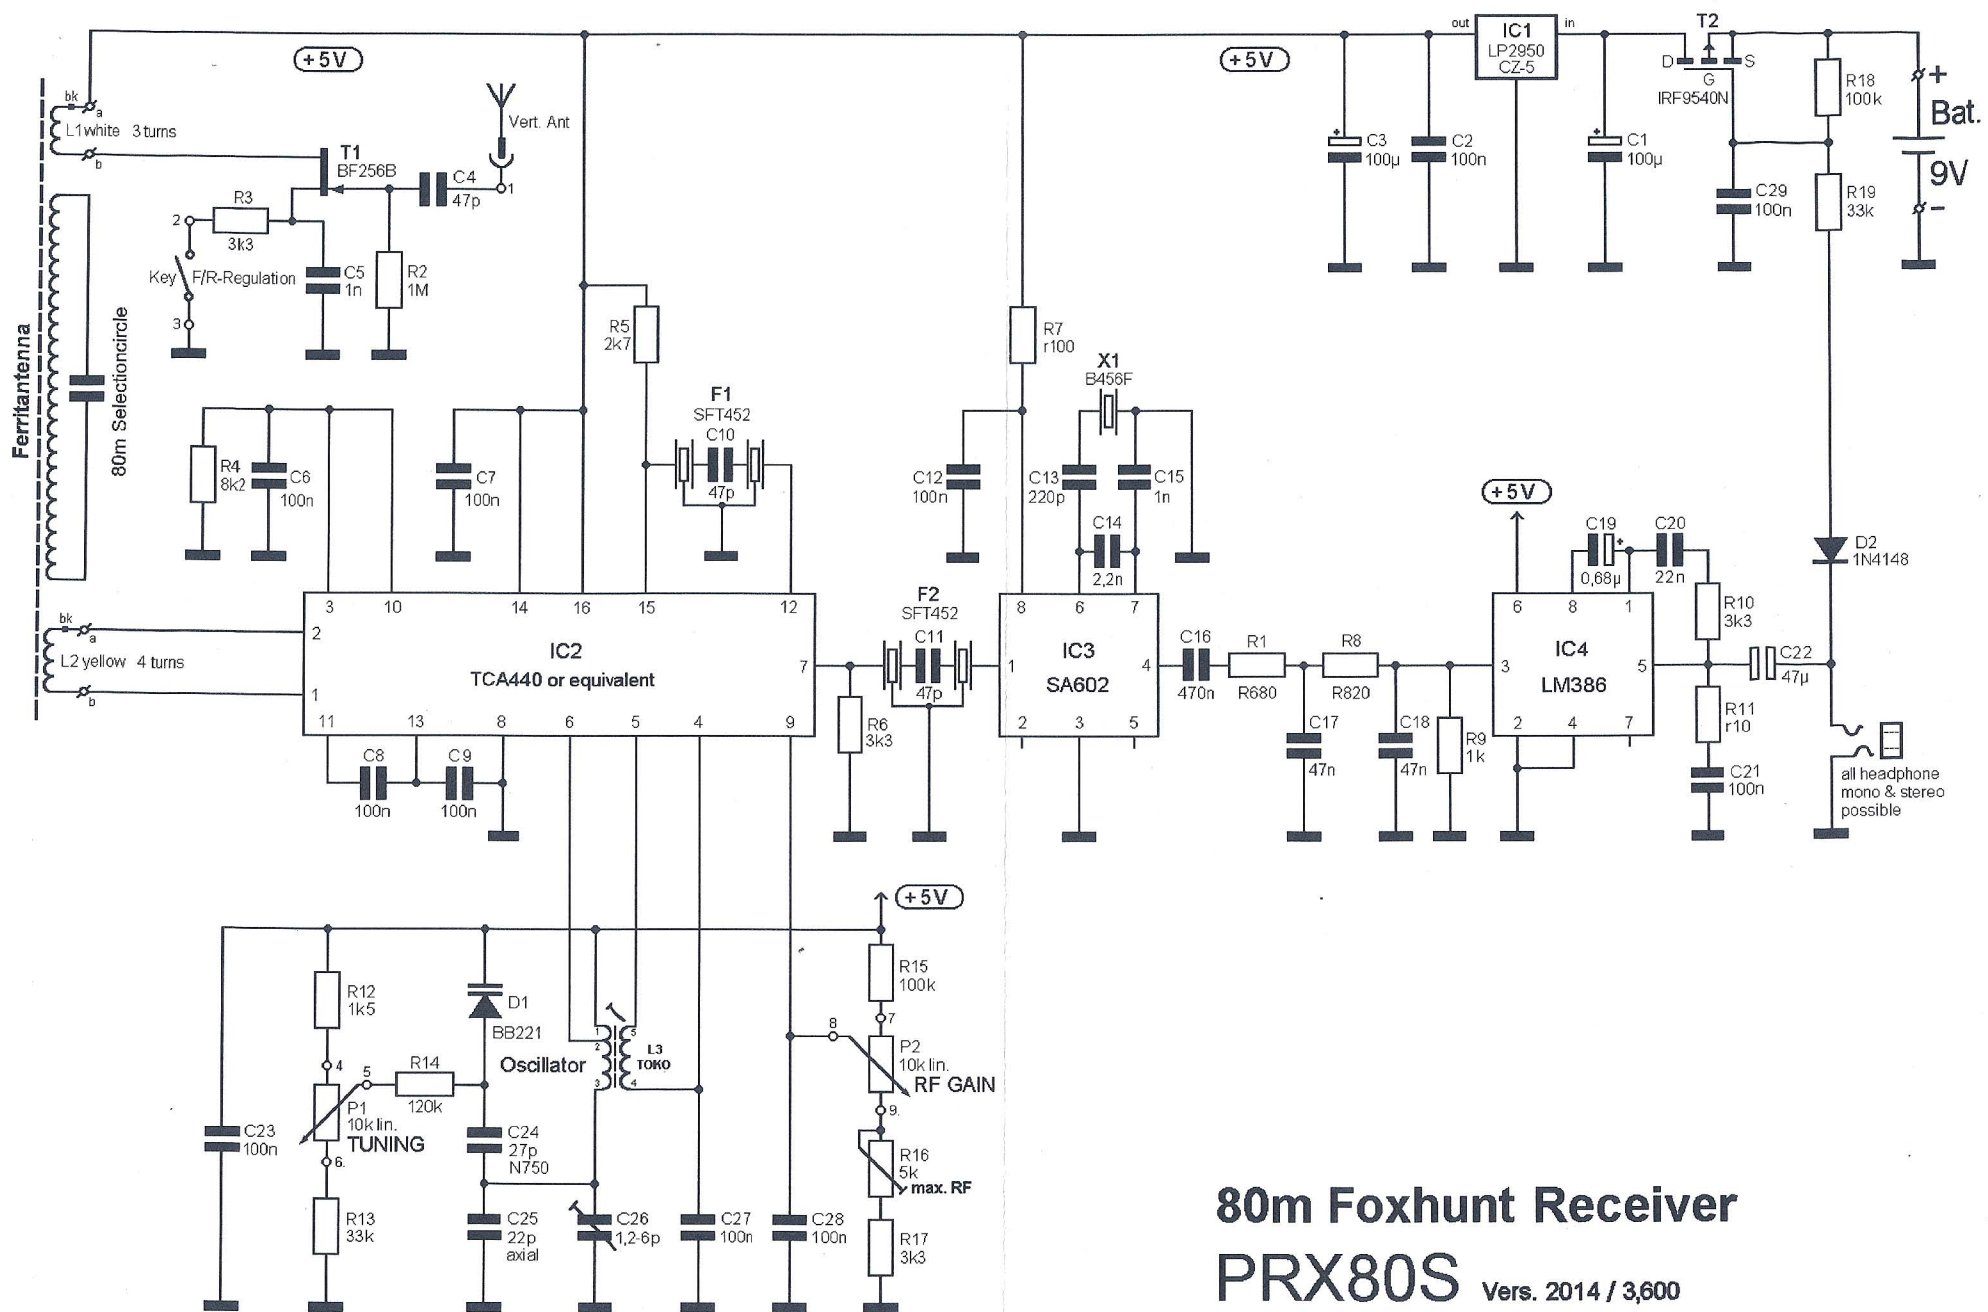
+5V

+5V

IC1
LP2950
CZ-5
out
in

T2
D
S
G
IRF9540N

R18
100k

+
Bat.
9V
-

R19
33k

C3
100µ

C2
100n

C1
100µ

C29
100n

Ferritantenna

bk
a
L1 white 3 turns
b

80m Selectioncircle

T1
BF256B

Vert. Ant

C4
47p
1

R3
3k3
2

Key
F/R-Regulation
3

C5
1n

R2
1M

R5
2k7

R7
r100

X1
B456F

F1
SFT452
C10
47p

R4
8k2

C6
100n

C7
100n

C12
100n

C13
220p

C15
1n

C14
2,2n

+5V

C19
0,68µ

C20
22n

D2
1N4148

3 10 14 16 15 12

IC2
TCA440 or equivalent

2
1
7
11 13 8 6 5 4 9

bk
a
L2 yellow 4 turns
b

F2
SFT452
C11
47p

R6
3k3

8 6 7
IC3
SA602
1
4
2 3 5

C16
470n

R1
R680

R8
R820

C17
47n

C18
47n

R9
1k

6 8 1
IC4
LM386
3
5
2 4 7

R10
3k3

C22
47µ

R11
r10

C21
100n

all headphone mono & stereo possible

C8
100n

C9
100n

+5V

R12
1k5

D1
BB221

Oscillator

1
2
3
5
4
L3
TOKO

R15
100k

7
8

P2
10k lin.
RF GAIN

9.

R14
120k

4
5

P1
10k lin.
TUNING

6.

C23
100n

C24
27p
N750

R16
5k
max. RF

R13
33k

C25
22p
axial

C26
1,2-6p

C27
100n

C28
100n

R17
3k3

80m Foxhunt Receiver

PRX80S Vers. 2014 / 3,600